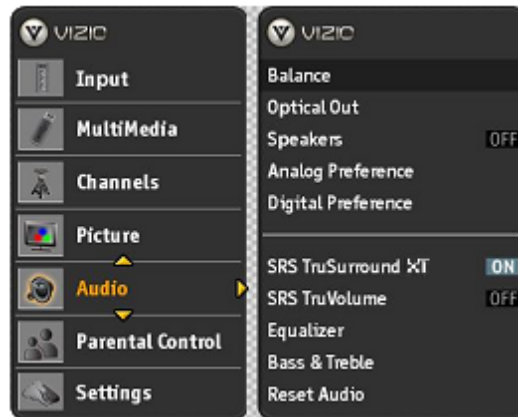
VIZIO
Input
MultiMedia
Channels
Picture
Audio
Parental Control
Settings

VIZIO
Balance
Optical Out
Speakers OFF
Analog Preference
Digital Preference
SRS TruSurround XT ON
SRS TruVolume OFF
Equalizer
Bass & Treble
Reset Audio